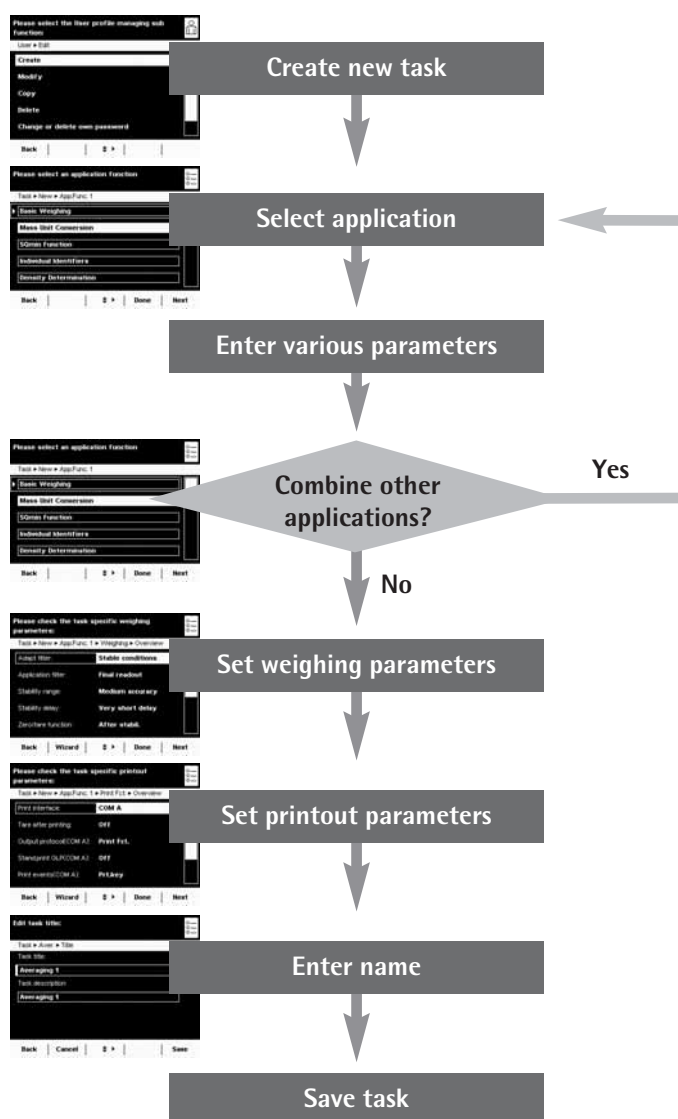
Please select the User profile managing sub function:
User ▸ Edit
Create
Modify
Copy
Delete
Change or delete own password
Back | $ ▸

Create new task

Please select an application function
Task ▸ New ▸ AppFunc 1
Basic Weighing
Mass Unit Conversion
SQmin Function
Individual Identifiers
Density Determination
Back | $ ▸ | Done | Next

Select application

Enter various parameters

Please select an application function
Task ▸ New ▸ AppFunc 1
Basic Weighing
Mass Unit Conversion
SQmin Function
Individual Identifiers
Density Determination
Back | $ ▸ | Done | Next

Combine other applications?

Yes

No

Please check the task specific weighing parameters:
Task ▸ New ▸ AppFunc 1 ▸ Weighing ▸ Overview
Adapt filter: Stable conditions
Application filter: Final readout
Stability range: Medium accuracy
Stability delay: Very short delay
Zero/tare function: After stabil.
Back | Wizard | $ ▸ | Done | Next

Set weighing parameters

Please check the task specific printout parameters:
Task ▸ New ▸ AppFunc 1 ▸ Print Fct ▸ Overview
Print interface: COM A
Tare after printing: Off
Output protocol(COM A): Print Fct.
Standprint GLP(COM A): Off
Print events(COM A): Prt.key
Back | Wizard | $ ▸ | Done | Next

Set printout parameters

Edit task title:
Task ▸ Aver ▸ Title
Task title:
Averaging 1
Task description
Averaging 1
Back | Cancel | $ ▸ | Save

Enter name

Save task